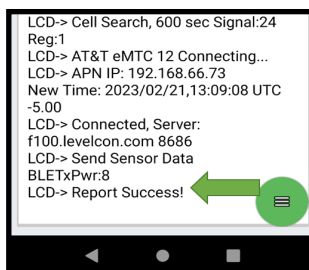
LCD-> Cell Search, 600 sec Signal:24 Reg:1
LCD-> AT&T eMTC 12 Connecting...
LCD-> APN IP: 192.168.66.73
New Time: 2023/02/21,13:09:08 UTC -5.00
LCD-> Connected, Server: f100.levelcon.com 8686
LCD-> Send Sensor Data
BLETxPwr:8
LCD-> Report Success!